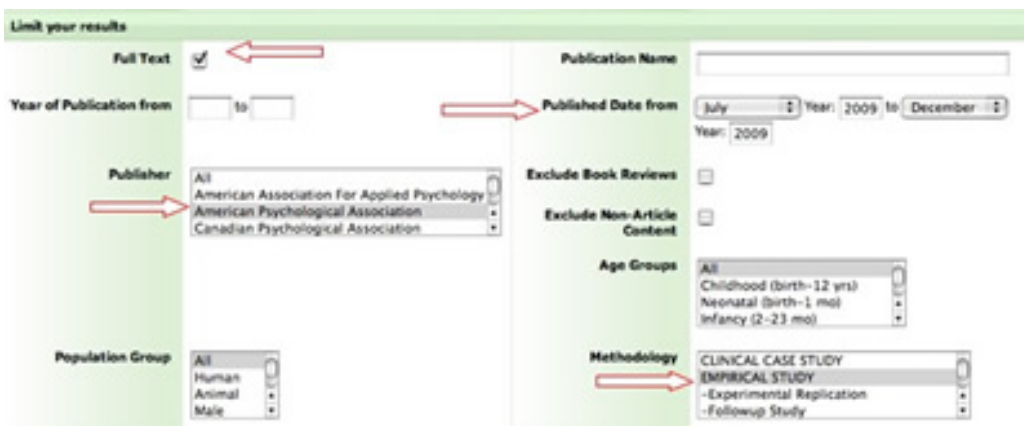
Limit your results

Full Text

Year of Publication from to

Publisher
All
American Association For Applied Psychology
American Psychological Association
Canadian Psychological Association

Population Group
All
Human
Animal
Male

Publication Name

Published Date from July Year: 2009 to December Year: 2009

Exclude Book Reviews

Exclude Non-Article Content

Age Groups
All
Childhood (birth-12 yrs)
Neonatal (birth-1 mo)
Infancy (2-23 mo)

Methodology
CLINICAL CASE STUDY
EMPIRICAL STUDY
-Experimental Replication
-Followup Study